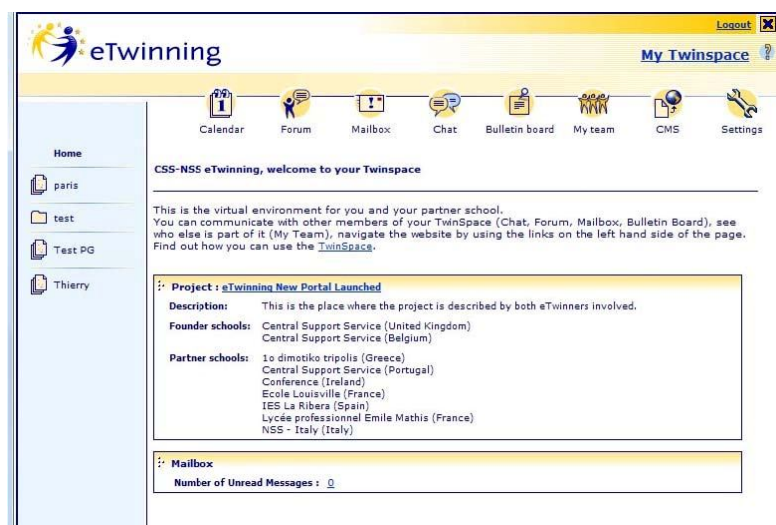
eTwinning

Logout

My Twinspace ?

Calendar
Forum
Mailbox
Chat
Bulletin board
My team
CMS
Settings

Home
paris
test
Test PG
Thierry

CSS-NSS eTwinning, welcome to your Twinspace

This is the virtual environment for you and your partner school.
You can communicate with other members of your TwinSpace (Chat, Forum, Mailbox, Bulletin Board), see who else is part of it (My Team), navigate the website by using the links on the left hand side of the page. Find out how you can use the TwinSpace.

Project : eTwinning New Portal Launched

| Description: | This is the place where the project is described by both eTwinners involved. |
|---|---|
| Founder schools: | Central Support Service (United Kingdom)<br>Central Support Service (Belgium) |
| Partner schools: | 1o dimotiko tripolis (Greece)<br>Central Support Service (Portugal)<br>Conference (Ireland)<br>Ecole Louisville (France)<br>IES La Ribera (Spain)<br>Lycée professionnel Emile Mathis (France)<br>NSS - Italy (Italy) |

Mailbox

Number of Unread Messages : 0